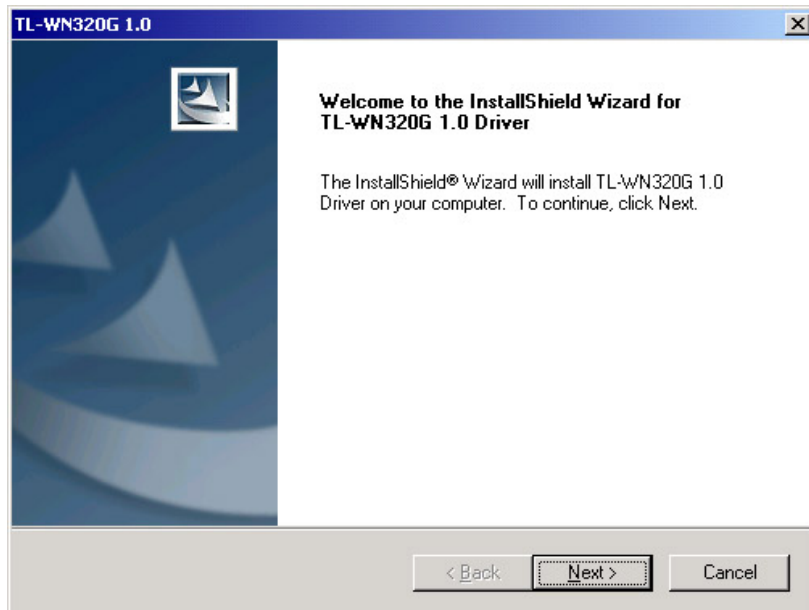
TL-WN320G 1.0

Welcome to the InstallShield Wizard for TL-WN320G 1.0 Driver

The InstallShield® Wizard will install TL-WN320G 1.0 Driver on your computer. To continue, click Next.

< Back

Next >

Cancel